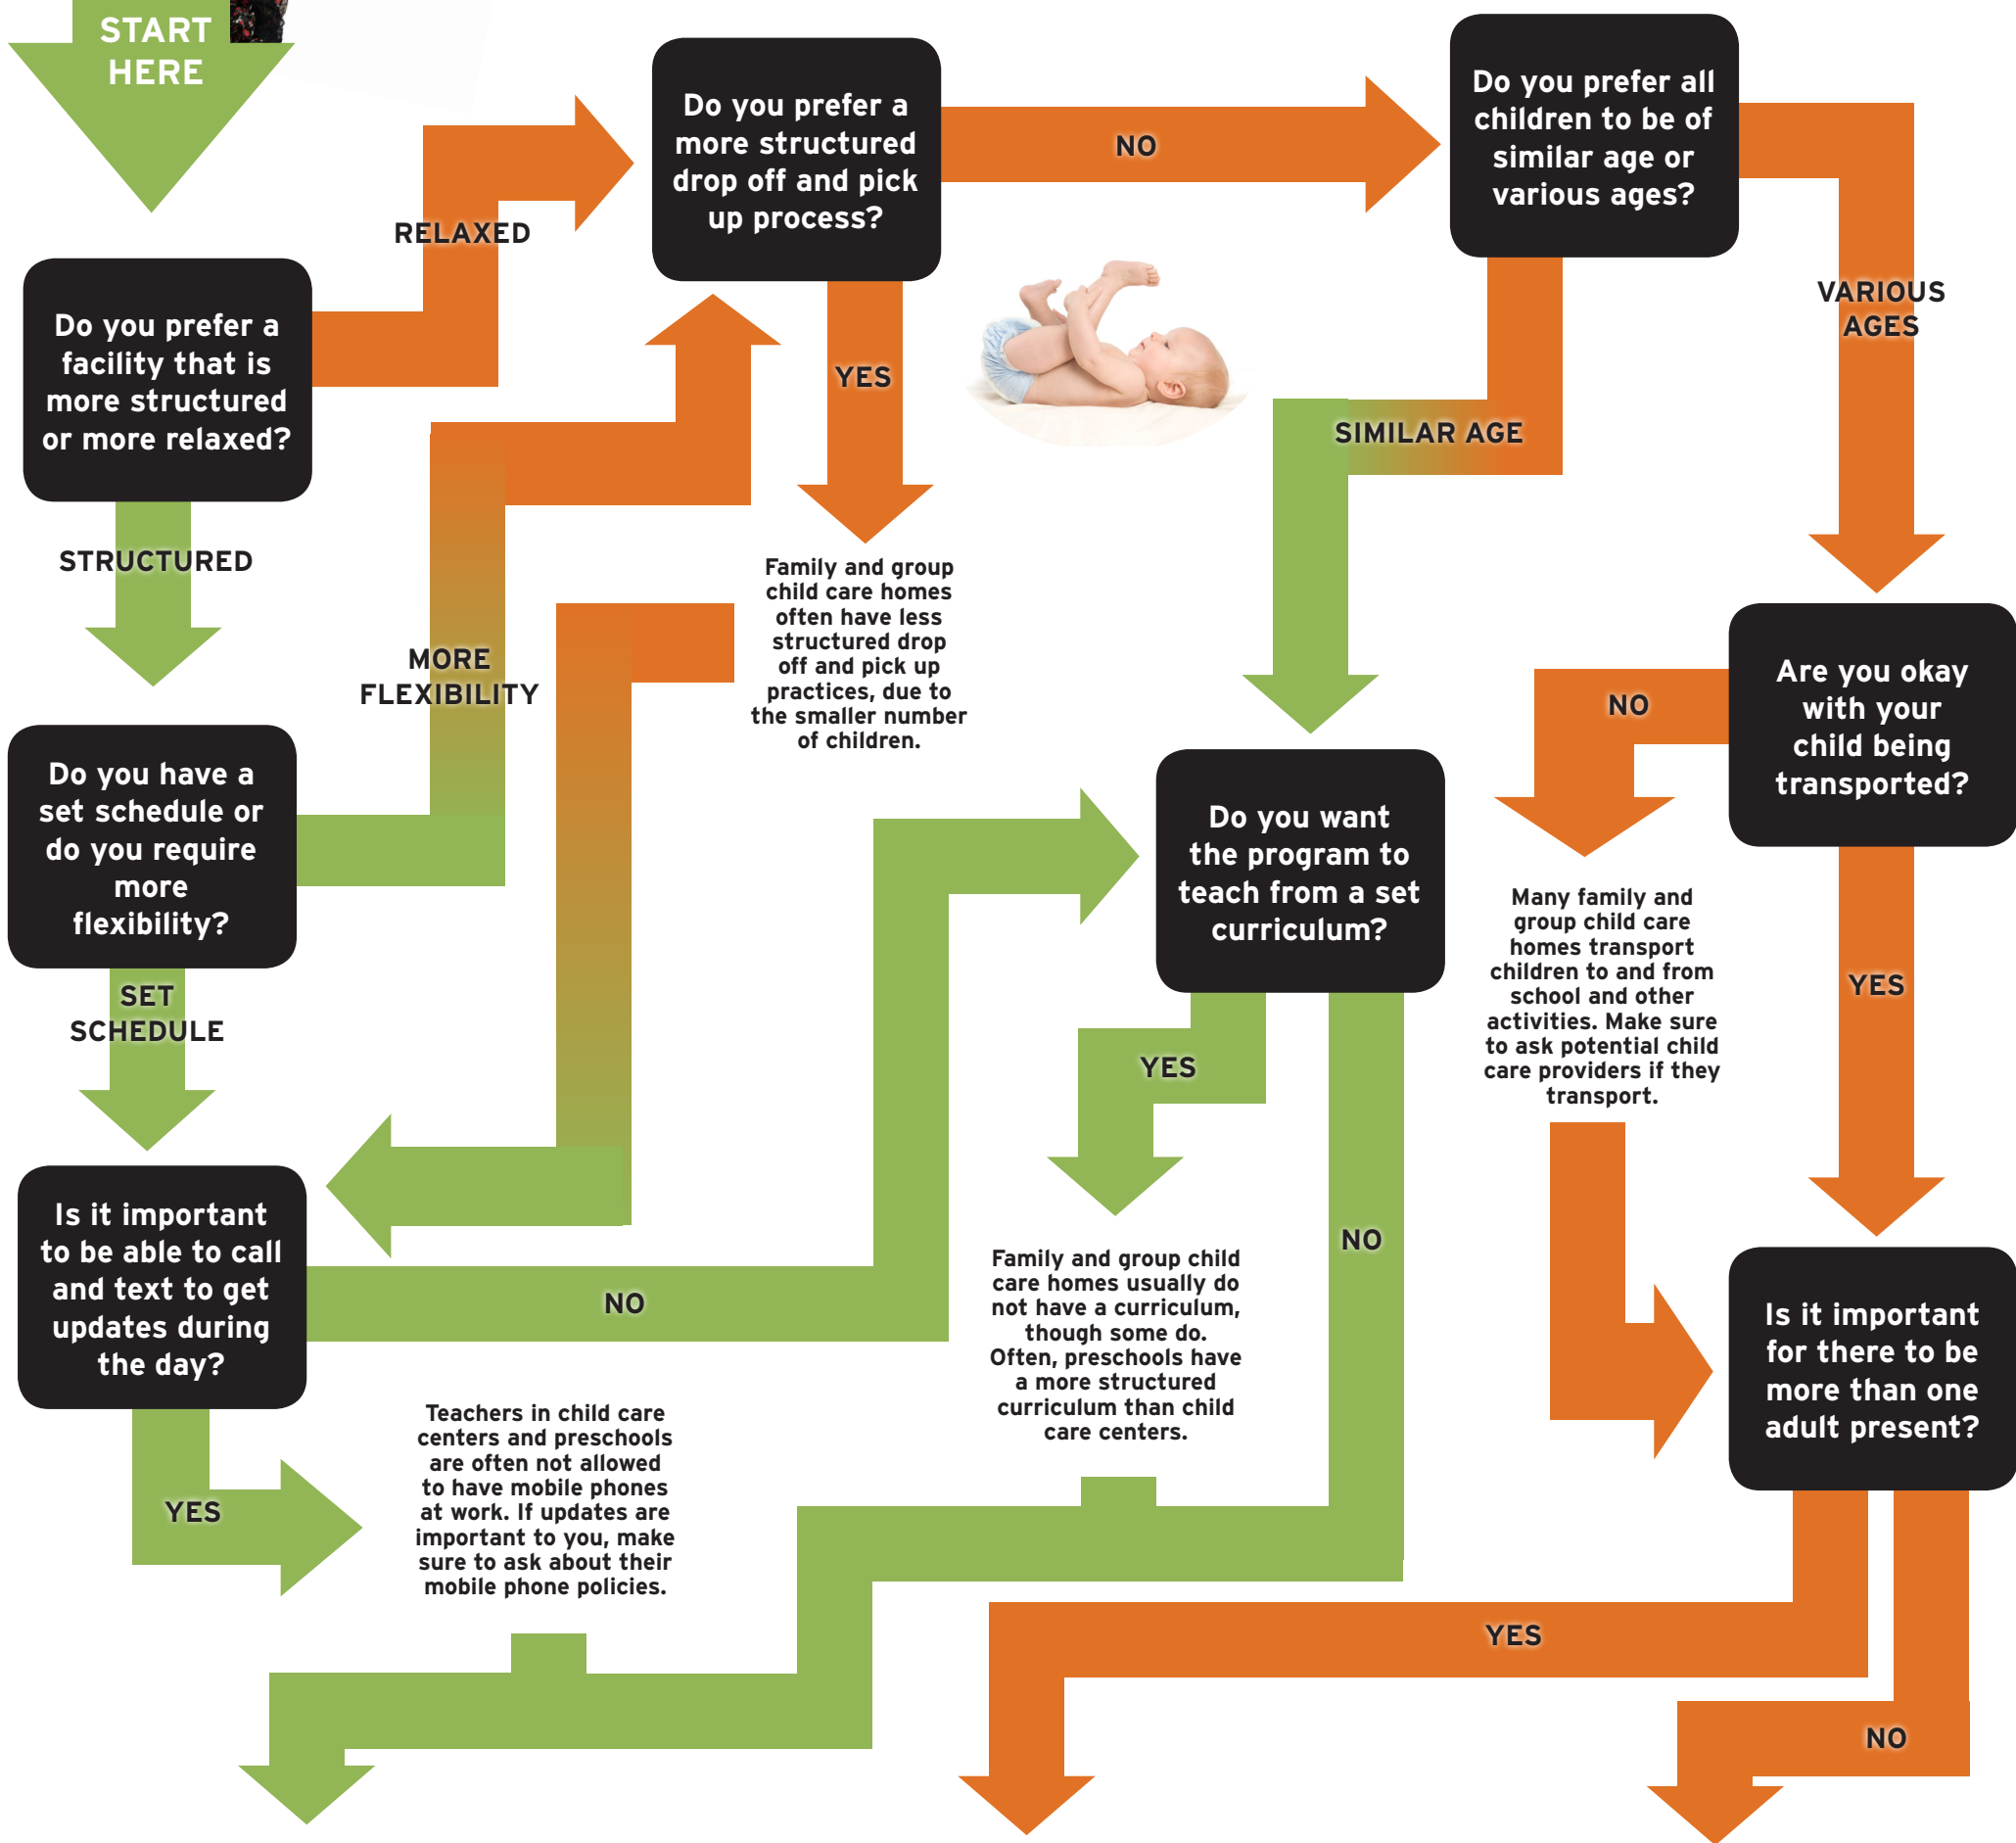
START HERE

Do you prefer a facility that is more structured or more relaxed?

RELAXED

STRUCTURED

Do you prefer a more structured drop off and pick up process?

NO

YES

Family and group child care homes often have less structured drop off and pick up practices, due to the smaller number of children.

Do you prefer all children to be of similar age or various ages?

VARIOUS AGES

SIMILAR AGE

MORE FLEXIBILITY

Do you have a set schedule or do you require more flexibility?

SET SCHEDULE

Is it important to be able to call and text to get updates during the day?

NO

YES

Teachers in child care centers and preschools are often not allowed to have mobile phones at work. If updates are important to you, make sure to ask about their mobile phone policies.

Do you want the program to teach from a set curriculum?

YES

NO

Family and group child care homes usually do not have a curriculum, though some do. Often, preschools have a more structured curriculum than child care centers.

Are you okay with your child being transported?

NO

YES

Many family and group child care homes transport children to and from school and other activities. Make sure to ask potential child care providers if they transport.

Is it important for there to be more than one adult present?

YES

NO